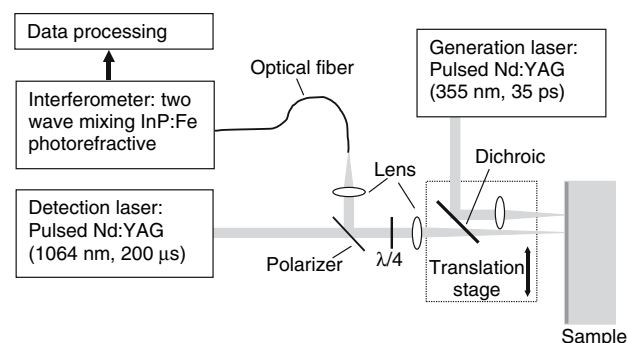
Data processing

Interferometer: two wave mixing InP:Fe photorefractive

Optical fiber

Generation laser: Pulsed Nd:YAG (355 nm, 35 ps)

Lens

Dichroic

Detection laser: Pulsed Nd:YAG (1064 nm, 200 μs)

Polarizer

$\lambda/4$

Translation stage

Sample